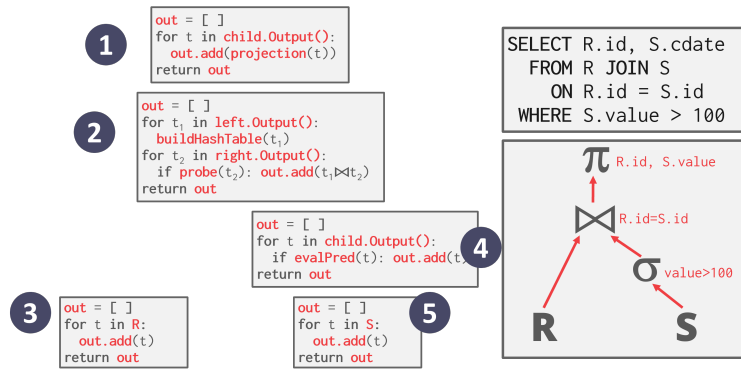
1

out = [ ]
for t in child.Output():
  out.add(projection(t))
return out

SELECT R.id, S.cdate
FROM R JOIN S
ON R.id = S.id
WHERE S.value > 100

2

out = [ ]
for $t_1$ in left.Output():
  buildHashTable($t_1$)
for $t_2$ in right.Output():
  if probe($t_2$): out.add($t_1 \bowtie t_2$)
return out

$\pi$ R.id, S.value

$\bowtie$ R.id=S.id

out = [ ]
for t in child.Output():
  if evalPred(t): out.add(t)
return out

4

$\sigma$ value>100

3

out = [ ]
for t in R:
  out.add(t)
return out

out = [ ]
for t in S:
  out.add(t)
return out

5

R

S